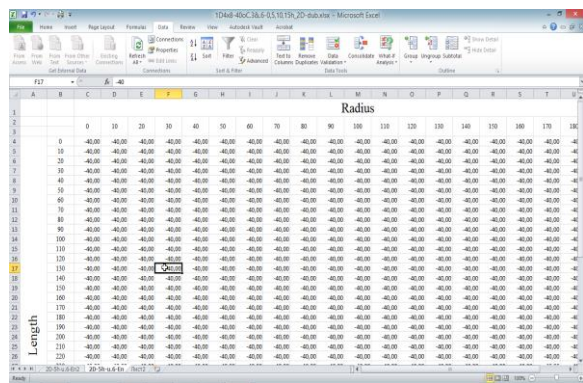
1D4x8-40oC,36,6-0,5,10,15h_2D-dub.xlsx - Microsoft Excel

File Home Insert Page Layout Formulas Data Review View Autodesk Vault Acrobat

From Access From Web From Text From Other Sources Existing Connections Refresh All Connections Properties Edit Links Sort Filter Clear Reapply Advanced Text to Columns Remove Duplicates Data Validation Consolidate What-If Analysis Group Ungroup Subtotal Show Detail Hide Detail

Get External Data Connections Sort & Filter Data Tools Outline

F17 $f_x$ -40

| | A | B | C | D | E | F | G | H | I | J | K | L | M | N | O | P | Q | R | S | T |
|---|---|---|---|---|---|---|---|---|---|---|---|---|---|---|---|---|---|---|---|---|
| 1 | | | | | | | | | | | | | Radius | | | | | | | |
| 2 | | | | | | | | | | | | | | | | | | | | |
| 3 | | | 0 | 10 | 20 | 30 | 40 | 50 | 60 | 70 | 80 | 90 | 100 | 110 | 120 | 130 | 140 | 150 | 160 | 170 |
| 4 | | 0 | -40,00 | -40,00 | -40,00 | -40,00 | -40,00 | -40,00 | -40,00 | -40,00 | -40,00 | -40,00 | -40,00 | -40,00 | -40,00 | -40,00 | -40,00 | -40,00 | -40,00 | -40,00 |
| 5 | | 10 | -40,00 | -40,00 | -40,00 | -40,00 | -40,00 | -40,00 | -40,00 | -40,00 | -40,00 | -40,00 | -40,00 | -40,00 | -40,00 | -40,00 | -40,00 | -40,00 | -40,00 | -40,00 |
| 6 | | 20 | -40,00 | -40,00 | -40,00 | -40,00 | -40,00 | -40,00 | -40,00 | -40,00 | -40,00 | -40,00 | -40,00 | -40,00 | -40,00 | -40,00 | -40,00 | -40,00 | -40,00 | -40,00 |
| 7 | | 30 | -40,00 | -40,00 | -40,00 | -40,00 | -40,00 | -40,00 | -40,00 | -40,00 | -40,00 | -40,00 | -40,00 | -40,00 | -40,00 | -40,00 | -40,00 | -40,00 | -40,00 | -40,00 |
| 8 | | 40 | -40,00 | -40,00 | -40,00 | -40,00 | -40,00 | -40,00 | -40,00 | -40,00 | -40,00 | -40,00 | -40,00 | -40,00 | -40,00 | -40,00 | -40,00 | -40,00 | -40,00 | -40,00 |
| 9 | | 50 | -40,00 | -40,00 | -40,00 | -40,00 | -40,00 | -40,00 | -40,00 | -40,00 | -40,00 | -40,00 | -40,00 | -40,00 | -40,00 | -40,00 | -40,00 | -40,00 | -40,00 | -40,00 |
| 10 | | 60 | -40,00 | -40,00 | -40,00 | -40,00 | -40,00 | -40,00 | -40,00 | -40,00 | -40,00 | -40,00 | -40,00 | -40,00 | -40,00 | -40,00 | -40,00 | -40,00 | -40,00 | -40,00 |
| 11 | | 70 | -40,00 | -40,00 | -40,00 | -40,00 | -40,00 | -40,00 | -40,00 | -40,00 | -40,00 | -40,00 | -40,00 | -40,00 | -40,00 | -40,00 | -40,00 | -40,00 | -40,00 | -40,00 |
| 12 | | 80 | -40,00 | -40,00 | -40,00 | -40,00 | -40,00 | -40,00 | -40,00 | -40,00 | -40,00 | -40,00 | -40,00 | -40,00 | -40,00 | -40,00 | -40,00 | -40,00 | -40,00 | -40,00 |
| 13 | | 90 | -40,00 | -40,00 | -40,00 | -40,00 | -40,00 | -40,00 | -40,00 | -40,00 | -40,00 | -40,00 | -40,00 | -40,00 | -40,00 | -40,00 | -40,00 | -40,00 | -40,00 | -40,00 |
| 14 | | 100 | -40,00 | -40,00 | -40,00 | -40,00 | -40,00 | -40,00 | -40,00 | -40,00 | -40,00 | -40,00 | -40,00 | -40,00 | -40,00 | -40,00 | -40,00 | -40,00 | -40,00 | -40,00 |
| 15 | | 110 | -40,00 | -40,00 | -40,00 | -40,00 | -40,00 | -40,00 | -40,00 | -40,00 | -40,00 | -40,00 | -40,00 | -40,00 | -40,00 | -40,00 | -40,00 | -40,00 | -40,00 | -40,00 |
| 16 | | 120 | -40,00 | -40,00 | -40,00 | -40,00 | -40,00 | -40,00 | -40,00 | -40,00 | -40,00 | -40,00 | -40,00 | -40,00 | -40,00 | -40,00 | -40,00 | -40,00 | -40,00 | -40,00 |
| 17 | | 130 | -40,00 | -40,00 | -40,00 | -40,00 | -40,00 | -40,00 | -40,00 | -40,00 | -40,00 | -40,00 | -40,00 | -40,00 | -40,00 | -40,00 | -40,00 | -40,00 | -40,00 | -40,00 |
| 18 | | 140 | -40,00 | -40,00 | -40,00 | -40,00 | -40,00 | -40,00 | -40,00 | -40,00 | -40,00 | -40,00 | -40,00 | -40,00 | -40,00 | -40,00 | -40,00 | -40,00 | -40,00 | -40,00 |
| 19 | | 150 | -40,00 | -40,00 | -40,00 | -40,00 | -40,00 | -40,00 | -40,00 | -40,00 | -40,00 | -40,00 | -40,00 | -40,00 | -40,00 | -40,00 | -40,00 | -40,00 | -40,00 | -40,00 |
| 20 | | 160 | -40,00 | -40,00 | -40,00 | -40,00 | -40,00 | -40,00 | -40,00 | -40,00 | -40,00 | -40,00 | -40,00 | -40,00 | -40,00 | -40,00 | -40,00 | -40,00 | -40,00 | -40,00 |
| 21 | | 170 | -40,00 | -40,00 | -40,00 | -40,00 | -40,00 | -40,00 | -40,00 | -40,00 | -40,00 | -40,00 | -40,00 | -40,00 | -40,00 | -40,00 | -40,00 | -40,00 | -40,00 | -40,00 |
| 22 | | 180 | -40,00 | -40,00 | -40,00 | -40,00 | -40,00 | -40,00 | -40,00 | -40,00 | -40,00 | -40,00 | -40,00 | -40,00 | -40,00 | -40,00 | -40,00 | -40,00 | -40,00 | -40,00 |
| 23 | Length | 190 | -40,00 | -40,00 | -40,00 | -40,00 | -40,00 | -40,00 | -40,00 | -40,00 | -40,00 | -40,00 | -40,00 | -40,00 | -40,00 | -40,00 | -40,00 | -40,00 | -40,00 | -40,00 |
| 24 | | 200 | -40,00 | -40,00 | -40,00 | -40,00 | -40,00 | -40,00 | -40,00 | -40,00 | -40,00 | -40,00 | -40,00 | -40,00 | -40,00 | -40,00 | -40,00 | -40,00 | -40,00 | -40,00 |
| 25 | | 210 | -40,00 | -40,00 | -40,00 | -40,00 | -40,00 | -40,00 | -40,00 | -40,00 | -40,00 | -40,00 | -40,00 | -40,00 | -40,00 | -40,00 | -40,00 | -40,00 | -40,00 | -40,00 |
| 26 | | 220 | -40,00 | -40,00 | -40,00 | -40,00 | -40,00 | -40,00 | -40,00 | -40,00 | -40,00 | -40,00 | -40,00 | -40,00 | -40,00 | -40,00 | -40,00 | -40,00 | -40,00 | -40,00 |

2D-5h-s,4-Ei 2D-5h-s,4-Ex Sheet2

Ready 100%